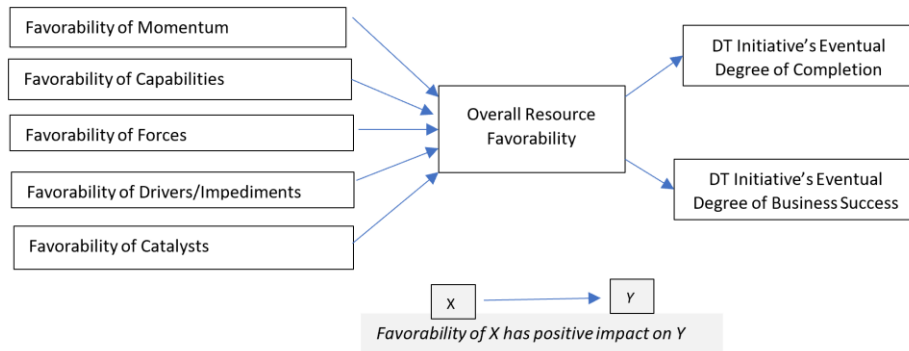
Favorability of Momentum

Favorability of Capabilities

Favorability of Forces

Favorability of Drivers/Impediments

Favorability of Catalysts

Overall Resource Favorability

DT Initiative's Eventual Degree of Completion

DT Initiative's Eventual Degree of Business Success

X

Y

Favorability of X has positive impact on Y